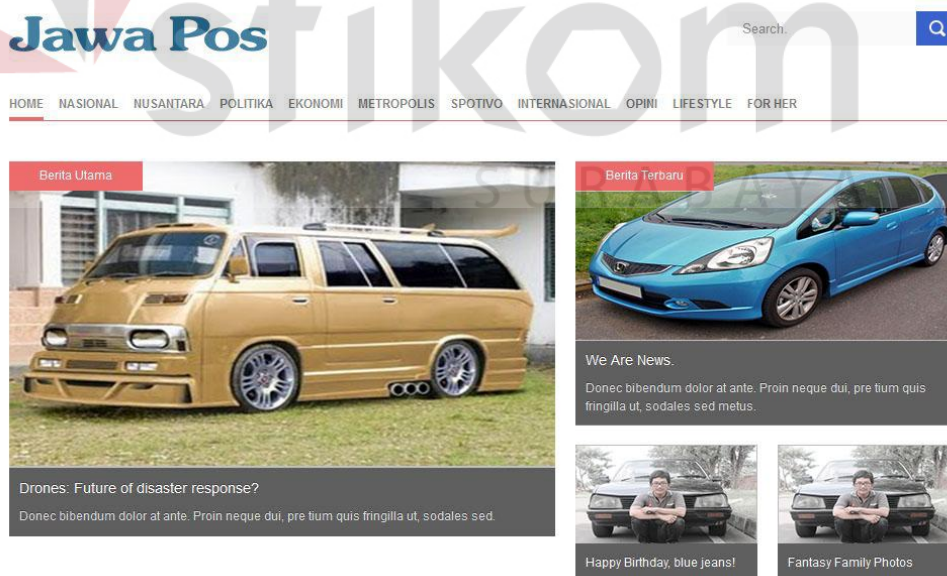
Jawa Pos

Search.

stikom SURABAYA

HOME NASIONAL NUSANTARA POLITIKA EKONOMI METROPOLIS SPOTIVO INTERNASIONAL OPINI LIFESTYLE FOR HER

Berita Utama

Drones: Future of disaster response?

Donec bibendum dolor at ante. Proin neque dui, pre tium quis fringilla ut, sodales sed.

Berita Terbaru

We Are News.

Donec bibendum dolor at ante. Proin neque dui, pre tium quis fringilla ut, sodales sed metus.

Happy Birthday, blue jeans!

Fantasy Family Photos